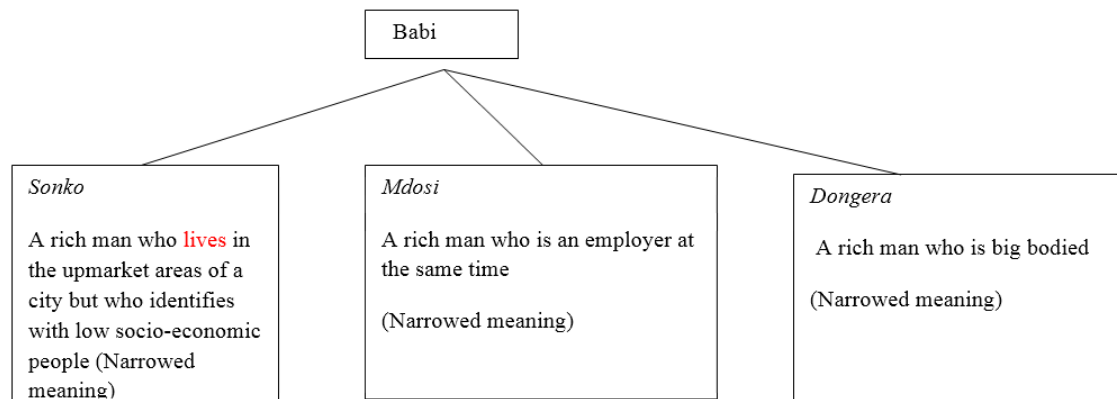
Babi

Sonko

A rich man who lives in the upmarket areas of a city but who identifies with low socio-economic people (Narrowed meaning)

Mdosi

A rich man who is an employer at the same time

(Narrowed meaning)

Dongera

A rich man who is big bodied

(Narrowed meaning)